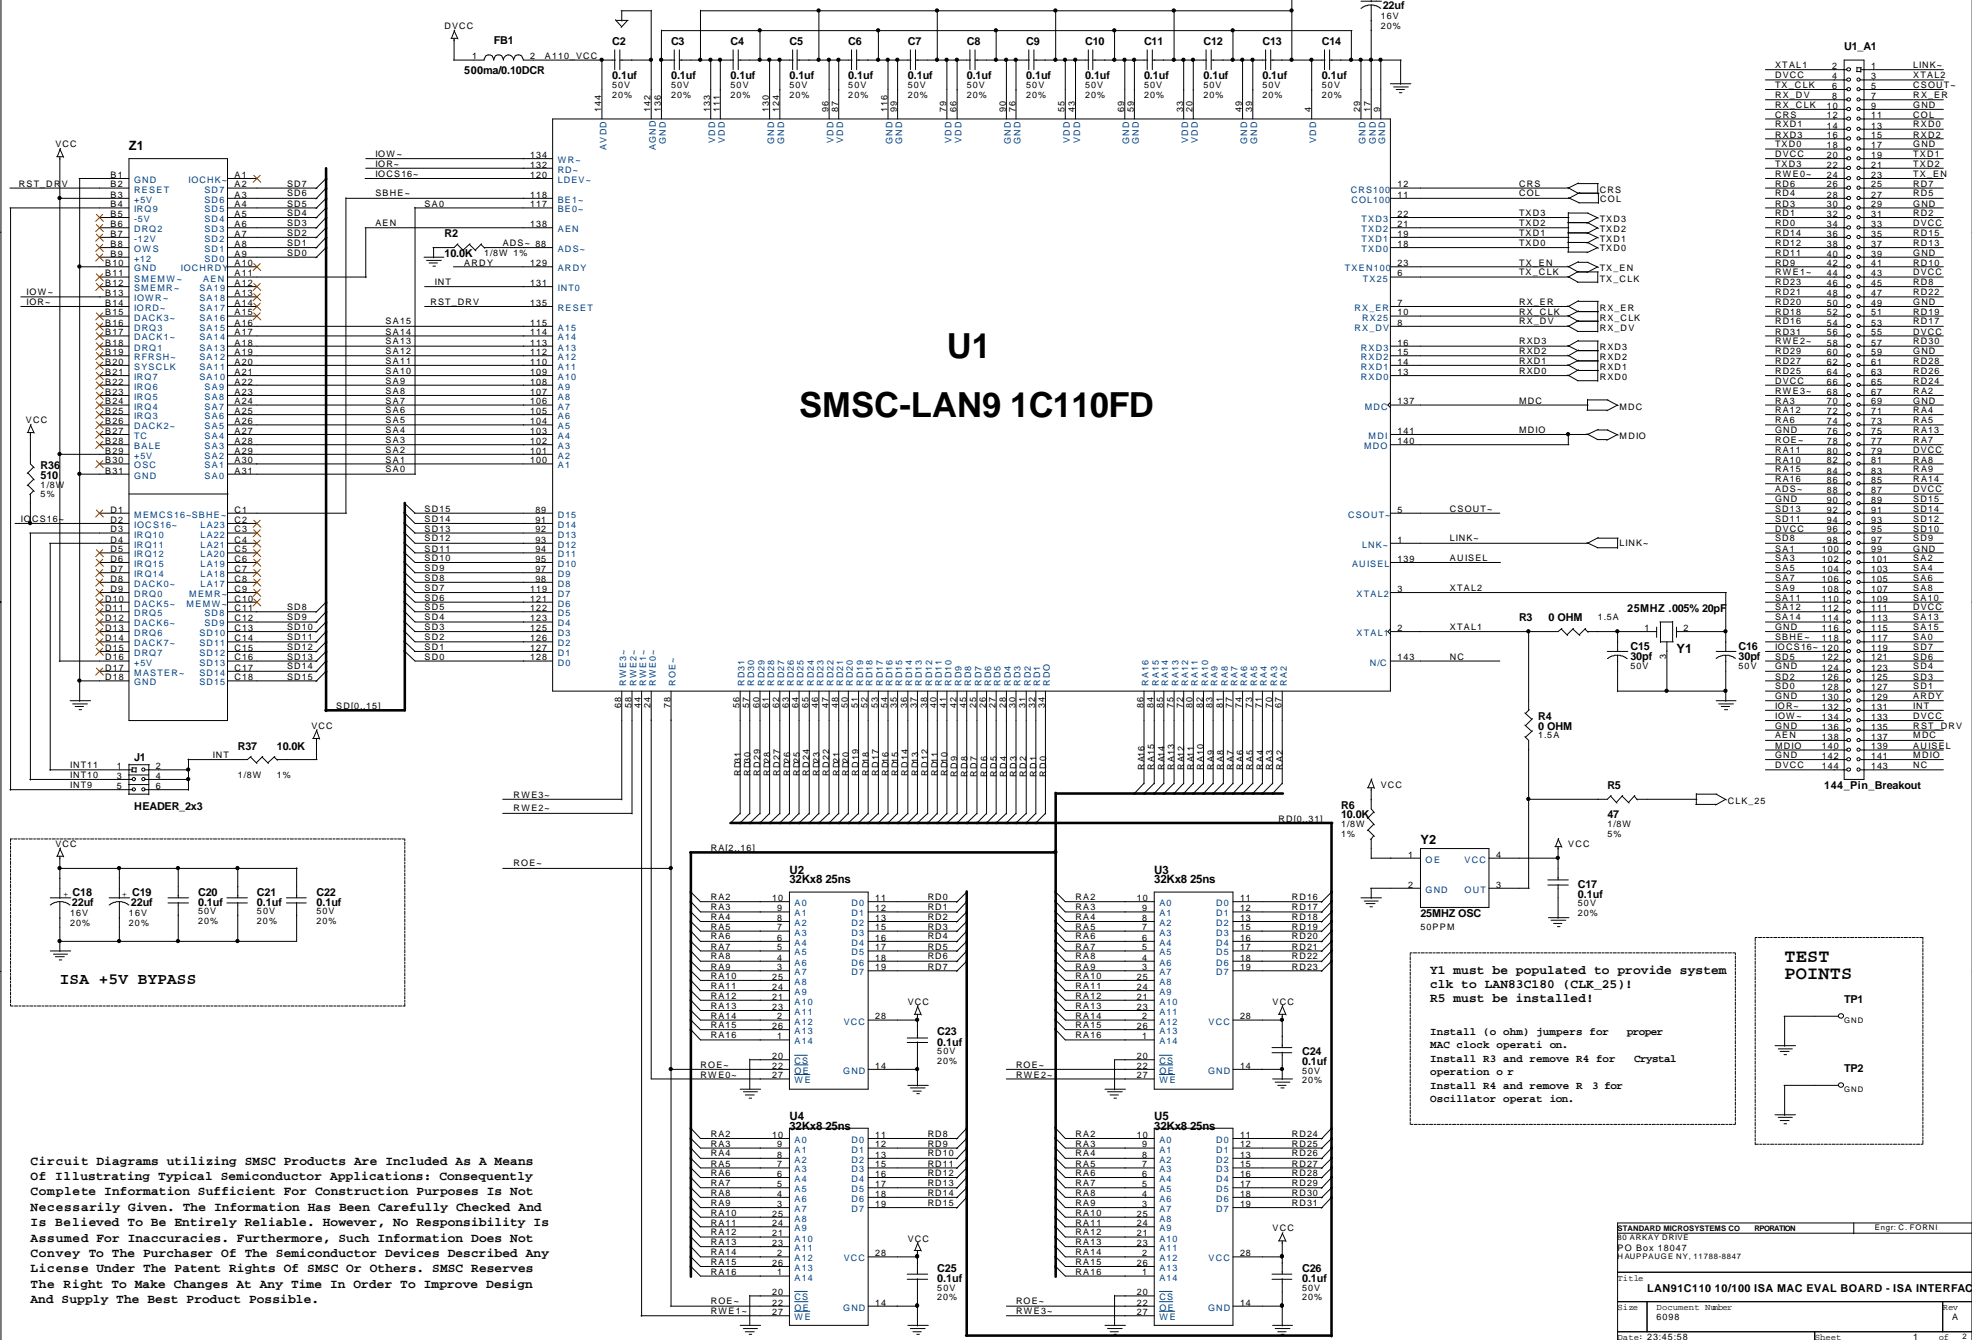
U1
SMSC-LAN9 1C110FD

Z1

FB1
500ma/0.10DCR
DVCC
A110_VCC

C2 0.1uf 50V 20%
C3 0.1uf 50V 20%
C4 0.1uf 50V 20%
C5 0.1uf 50V 20%
C6 0.1uf 50V 20%
C7 0.1uf 50V 20%
C8 0.1uf 50V 20%
C9 0.1uf 50V 20%
C10 0.1uf 50V 20%
C11 0.1uf 50V 20%
C12 0.1uf 50V 20%
C13 0.1uf 50V 20%
C14 0.1uf 50V 20%
22uf 16V 20%

U1_A1
144_Pin_Breakout

R2 10.0K 1/8W 1%
R36 510 1/8W 5%
R37 10.0K 1/8W 1%
J1
HEADER_2x3
INT11
INT10
INT9

C18 22uf 16V 20%
C19 22uf 16V 20%
C20 0.1uf 50V 20%
C21 0.1uf 50V 20%
C22 0.1uf 50V 20%
ISA +5V BYPASS

U2 32Kx8 25ns
U3 32Kx8 25ns
U4 32Kx8 25ns
U5 32Kx8 25ns
C23 0.1uf 50V 20%
C24 0.1uf 50V 20%
C25 0.1uf 50V 20%
C26 0.1uf 50V 20%

R3 0 OHM 1.5A
25MHZ .005% 20pF
C15 30pf 50V
C16 30pf 50V
Y1
R4 0 OHM 1.5A
R5 47 1/8W 5%
CLK_25
R6 10.0K 1/8W 1%
Y2
25MHZ OSC
50PPM
C17 0.1uf 50V 20%

Y1 must be populated to provide system clk to LAN83C180 (CLK_25)!
R5 must be installed!

Install (o ohm) jumpers for proper MAC clock operati on.
Install R3 and remove R4 for Crystal operation o r
Install R4 and remove R 3 for Oscillator operat ion.

TEST POINTS
TP1 GND
TP2 GND

Circuit Diagrams utilizing SMSC Products Are Included As A Means Of Illustrating Typical Semiconductor Applications: Consequently Complete Information Sufficient For Construction Purposes Is Not Necessarily Given. The Information Has Been Carefully Checked And Is Believed To Be Entirely Reliable. However, No Responsibility Is Assumed For Inaccuracies. Furthermore, Such Information Does Not Convey To The Purchaser Of The Semiconductor Devices Described Any License Under The Patent Rights Of SMSC Or Others. SMSC Reserves The Right To Make Changes At Any Time In Order To Improve Design And Supply The Best Product Possible.

STANDARD MICROSYSTEMS CO RPORATION
Engr: C. FORNI
80 ARKAY DRIVE
PO Box 18047
HAUPPAUGE NY, 11788-8847
Title
LAN91C110 10/100 ISA MAC EVAL BOARD - ISA INTERFAC
Size
Document Number
6098
Rev
A
Date: 23:45:58
Sheet 1 of 2